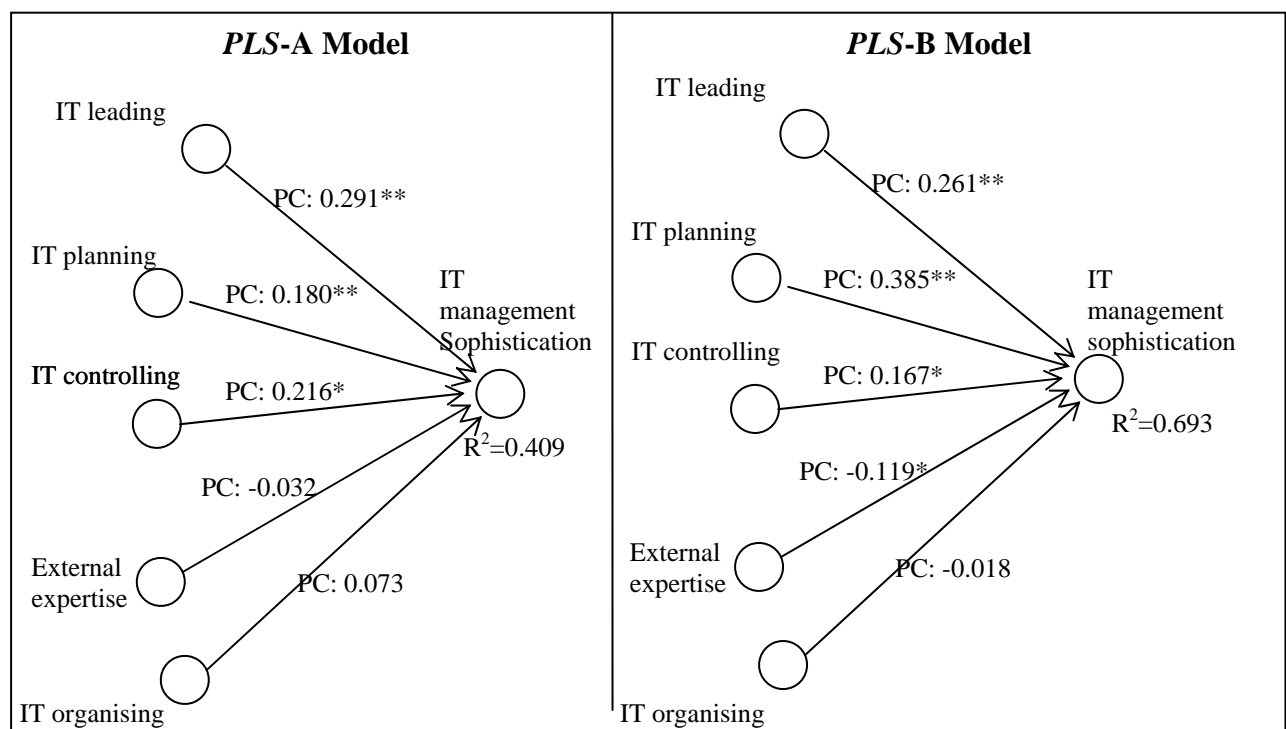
*PLS*-A Model

IT leading

PC: 0.291**

IT planning

PC: 0.180**

IT management Sophistication

IT controlling

PC: 0.216*

$R^2$=0.409

PC: -0.032

External expertise

PC: 0.073

IT organising

*PLS*-B Model

IT leading

PC: 0.261**

IT planning

PC: 0.385**

IT management sophistication

IT controlling

PC: 0.167*

$R^2$=0.693

PC: -0.119*

External expertise

PC: -0.018

IT organising